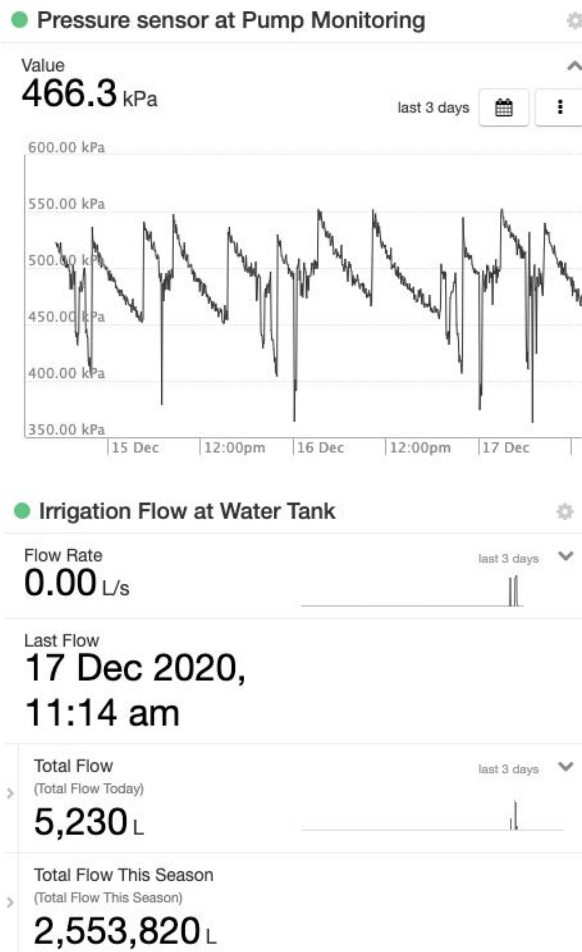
Pressure sensor at Pump Monitoring

Value
466.3 kPa

last 3 days

600.00 kPa
550.00 kPa
500.00 kPa
450.00 kPa
400.00 kPa
350.00 kPa
15 Dec
12:00pm
16 Dec
12:00pm
17 Dec

Irrigation Flow at Water Tank

Flow Rate
0.00 L/s
last 3 days

Last Flow
17 Dec 2020, 11:14 am

Total Flow
(Total Flow Today)
5,230 L
last 3 days

Total Flow This Season
(Total Flow This Season)
2,553,820 L